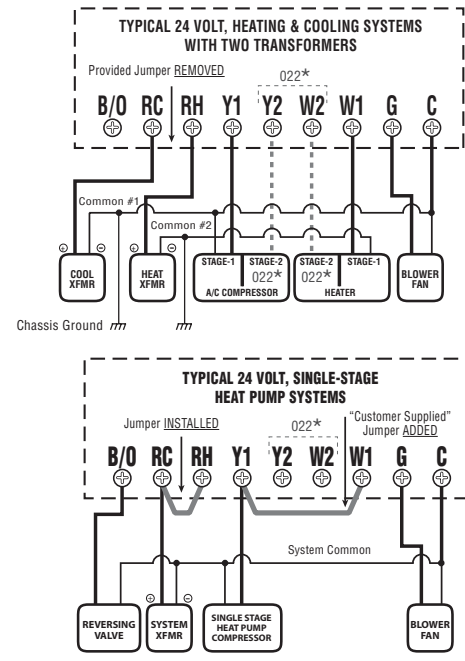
TYPICAL 24 VOLT, HEATING & COOLING SYSTEMS WITH TWO TRANSFORMERS

Provided Jumper REMOVED

022*

B/O RC RH Y1 Y2 W2 W1 G C

Common #1

Common #2

⊕ ⊖ COOL XFMR

⊕ ⊖ HEAT XFMR

STAGE-1 STAGE-2 022* A/C COMPRESSOR

STAGE-2 STAGE-1 022* HEATER

BLOWER FAN

Chassis Ground

TYPICAL 24 VOLT, SINGLE-STAGE HEAT PUMP SYSTEMS

Jumper INSTALLED

022*

"Customer Supplied" Jumper ADDED

B/O RC RH Y1 Y2 W2 W1 G C

System Common

REVERSING VALVE

⊕ ⊖ SYSTEM XFMR

SINGLE STAGE HEAT PUMP COMPRESSOR

BLOWER FAN